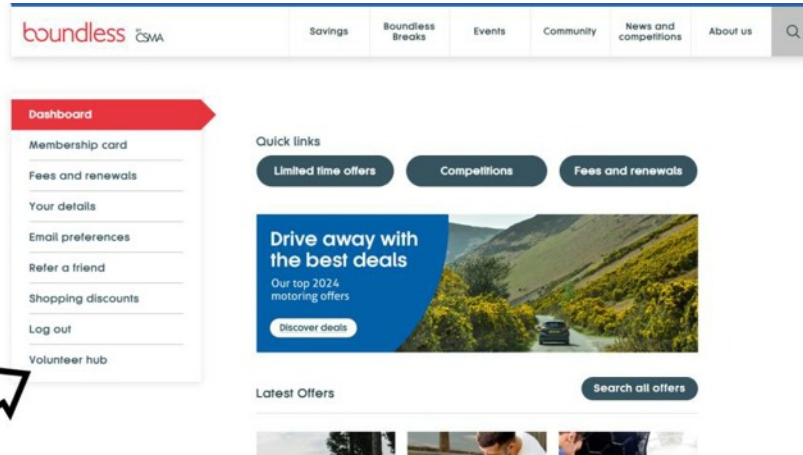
boundless by CSMA

Savings

Boundless Breaks

Events

Community

News and competitions

About us

Dashboard

Membership card

Fees and renewals

Your details

Email preferences

Refer a friend

Shopping discounts

Log out

Volunteer hub

Quick links

Limited time offers

Competitions

Fees and renewals

Drive away with the best deals

Our top 2024 motoring offers

Discover deals

Latest Offers

Search all offers